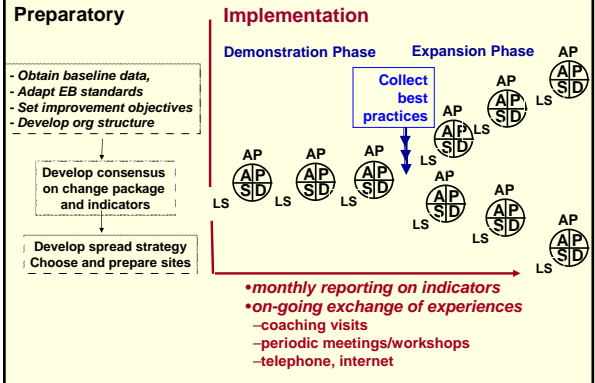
Preparatory

- Obtain baseline data,
- Adapt EB standards
- Set improvement objectives
- Develop org structure

Develop consensus on change package and indicators

Develop spread strategy
Choose and prepare sites

Implementation

Demonstration Phase

Expansion Phase

Collect best practices

AP
A P
S D
LS

AP
A P
S D
LS

AP
A P
S D
LS

AP
A P
S D
LS

AP
A P
S D
LS

AP
A P
S D
LS

AP
A P
S D
LS

AP
A P
S D
LS

AP
A P
S D
LS

AP
A P
S D
LS

•monthly reporting on indicators
•on-going exchange of experiences
–coaching visits
–periodic meetings/workshops
–telephone, internet